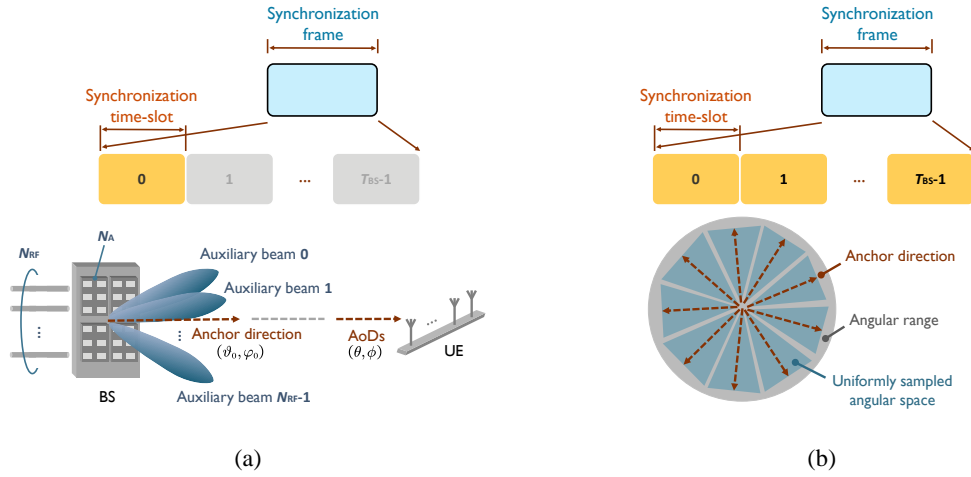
Synchronization frame

Synchronization time-slot

0

1

...

$T_{BS}$-1

$N_{RF}$

$N_A$

⋮

Auxiliary beam 0

Auxiliary beam 1

⋮ Anchor direction $(\vartheta_0, \varphi_0)$

AoDs $(\theta, \phi)$

...

UE

BS

Auxiliary beam $N_{RF}$-1

(a)

Synchronization frame

Synchronization time-slot

0

1

...

$T_{BS}$-1

Anchor direction

Angular range

Uniformly sampled angular space

(b)